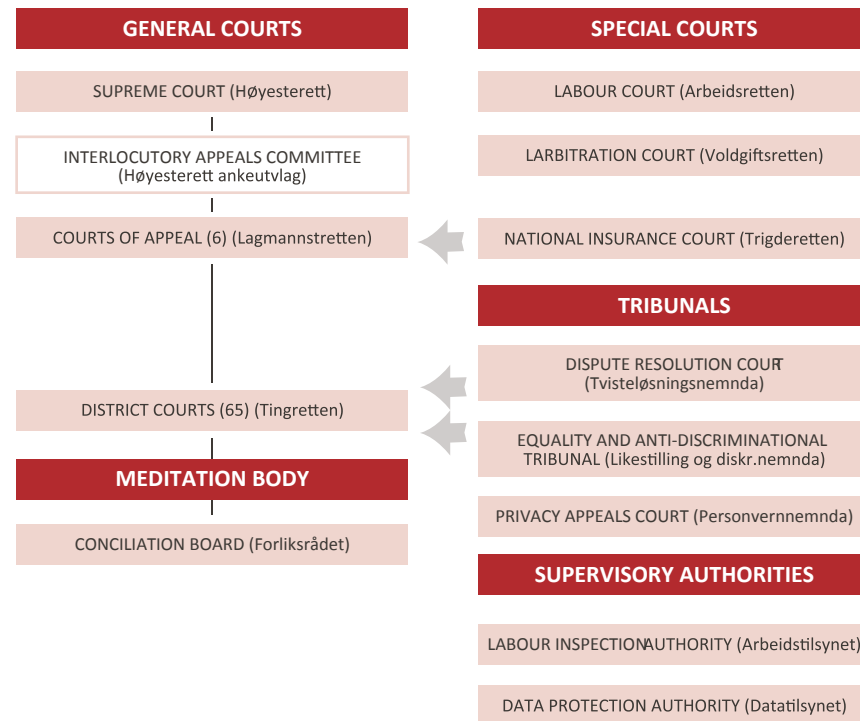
GENERAL COURTS

SUPREME COURT (Høyesterett)

INTERLOCUTORY APPEALS COMMITTEE (Høyesterett ankeutvlag)

COURTS OF APPEAL (6) (Lagmannstretten)

DISTRICT COURTS (65) (Tingretten)

MEDITATION BODY

CONCILIATION BOARD (Forliksrådet)

SPECIAL COURTS

LABOUR COURT (Arbeidsretten)

LARBITRATION COURT (Voldgiftsretten)

NATIONAL INSURANCE COURT (Trigderetten)

TRIBUNALS

DISPUTE RESOLUTION COURT (Tvisteløsningsnemnda)

EQUALITY AND ANTI-DISCRIMINATIONAL TRIBUNAL (Likestilling og diskr.nemnda)

PRIVACY APPEALS COURT (Personvernnemnda)

SUPERVISORY AUTHORITIES

LABOUR INSPECTIONAUTHORITY (Arbeidstilsynet)

DATA PROTECTION AUTHORITY (Datatilsynet)